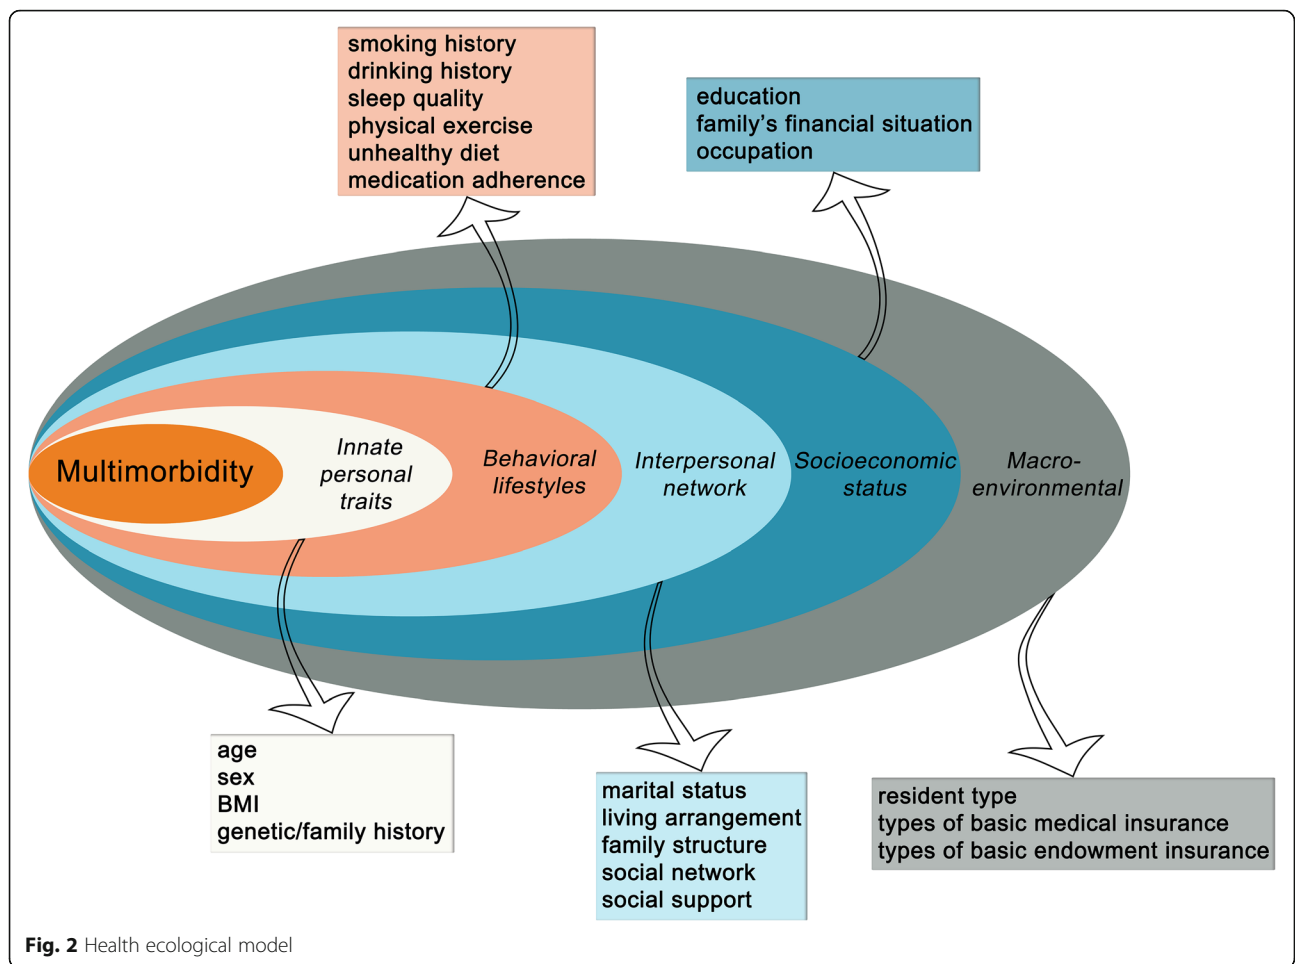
smoking history
drinking history
sleep quality
physical exercise
unhealthy diet
medication adherence

education
family's financial situation
occupation

Multimorbidity

Innate personal traits

Behavioral lifestyles

Interpersonal network

Socioeconomic status

Macro-environmental

age
sex
BMI
genetic/family history

marital status
living arrangement
family structure
social network
social support

resident type
types of basic medical insurance
types of basic endowment insurance

Fig. 2 Health ecological model